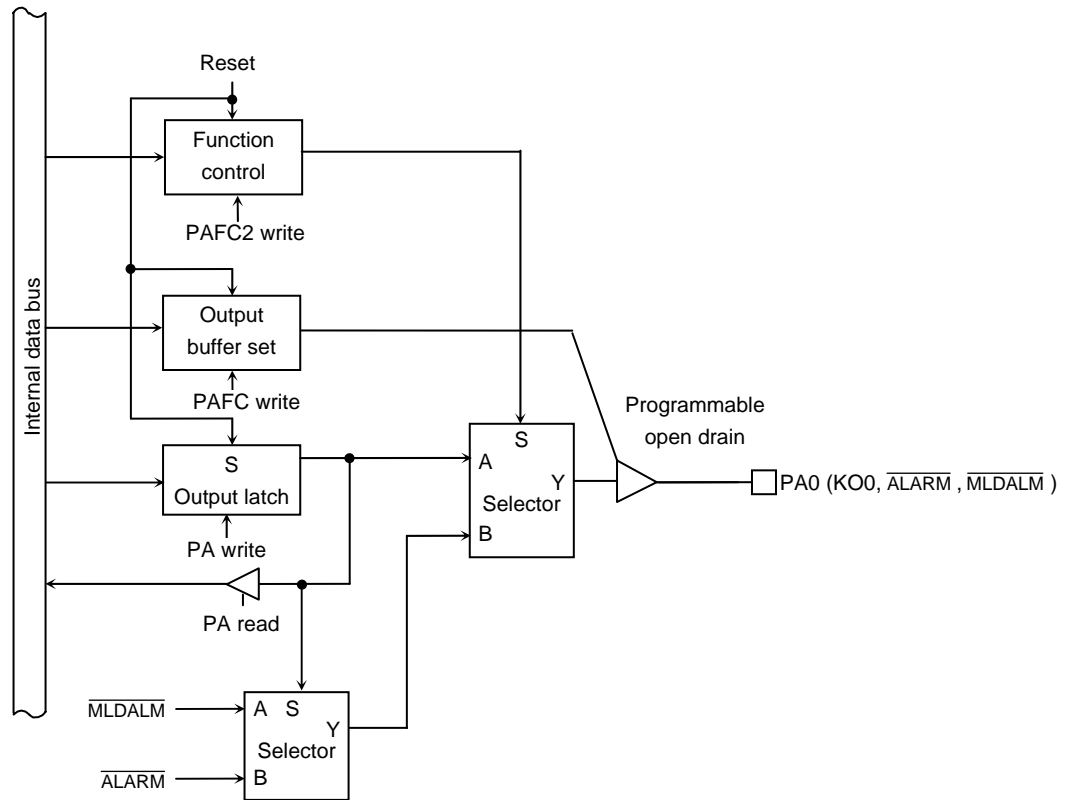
Internal data bus

Reset

Function control

PAFC2 write

Output buffer set

PAFC write

S
Output latch

PA write

PA read

S
A
Y
Selector
B

Programmable open drain

PA0 (KO0, $\overline{\text{ALARM}}$, $\overline{\text{MLDALM}}$)

$\overline{\text{MLDALM}}$

$\overline{\text{ALARM}}$

A S
Y
Selector
B